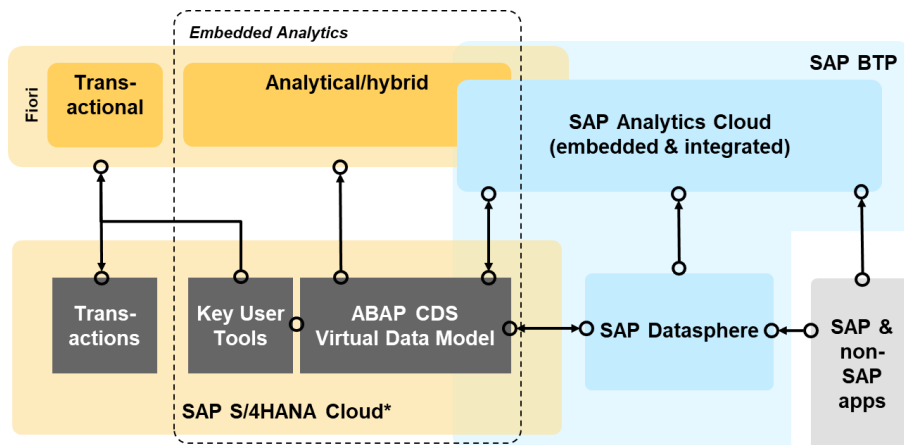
Embedded Analytics

Fiori

Trans-actional

Analytical/hybrid

SAP BTP

SAP Analytics Cloud (embedded & integrated)

Trans-actions

Key User Tools

ABAP CDS Virtual Data Model

SAP Datasphere

SAP & non-SAP apps

SAP S/4HANA Cloud*